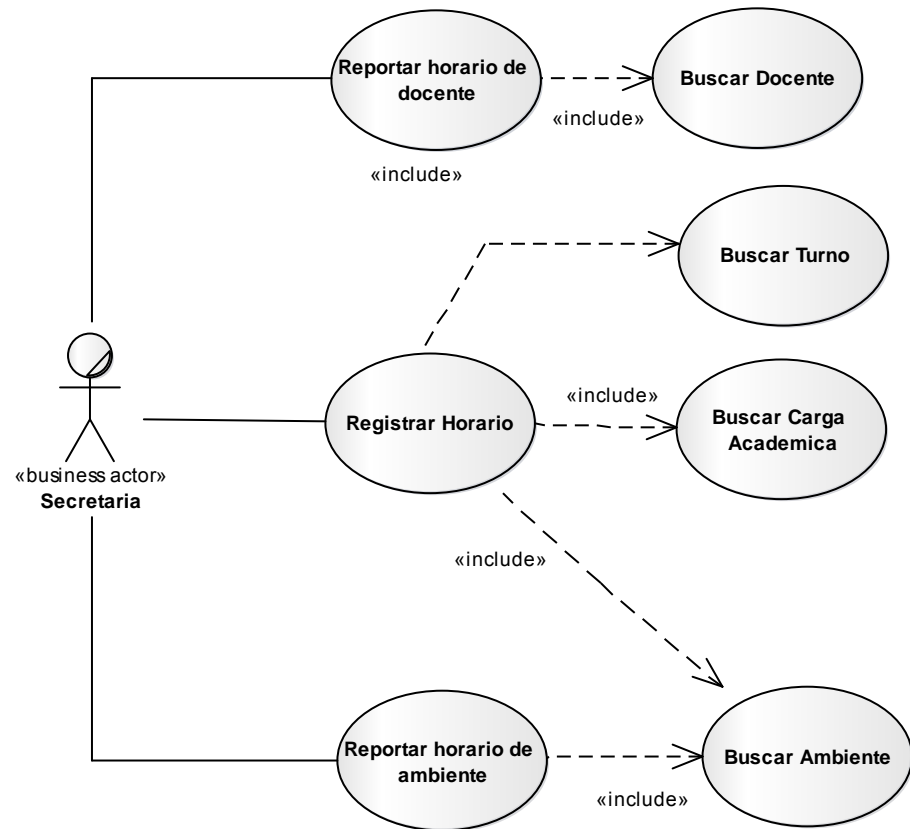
Reportar horario de docente

«include»

Buscar Docente

«include»

Buscar Turno

«business actor»
Secretaria

Registrar Horario

«include»

Buscar Carga Academica

«include»

Reportar horario de ambiente

Buscar Ambiente

«include»